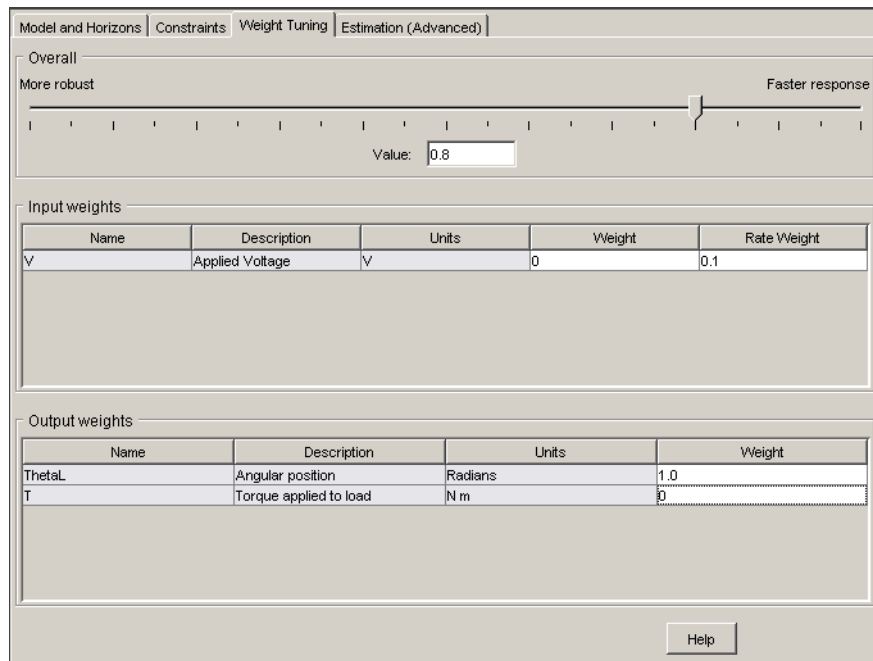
Model and Horizons | Constraints | Weight Tuning | Estimation (Advanced)

Overall

More robust

Faster response

Value: 0.8

Input weights

| Name | Description | Units | Weight | Rate Weight |
|---|---|---|---|---|
| V | Applied Voltage | V | 0 | 0.1 |

Output weights

| Name | Description | Units | Weight |
|---|---|---|---|
| ThetaL | Angular position | Radians | 1.0 |
| T | Torque applied to load | N m | 0 |

Help